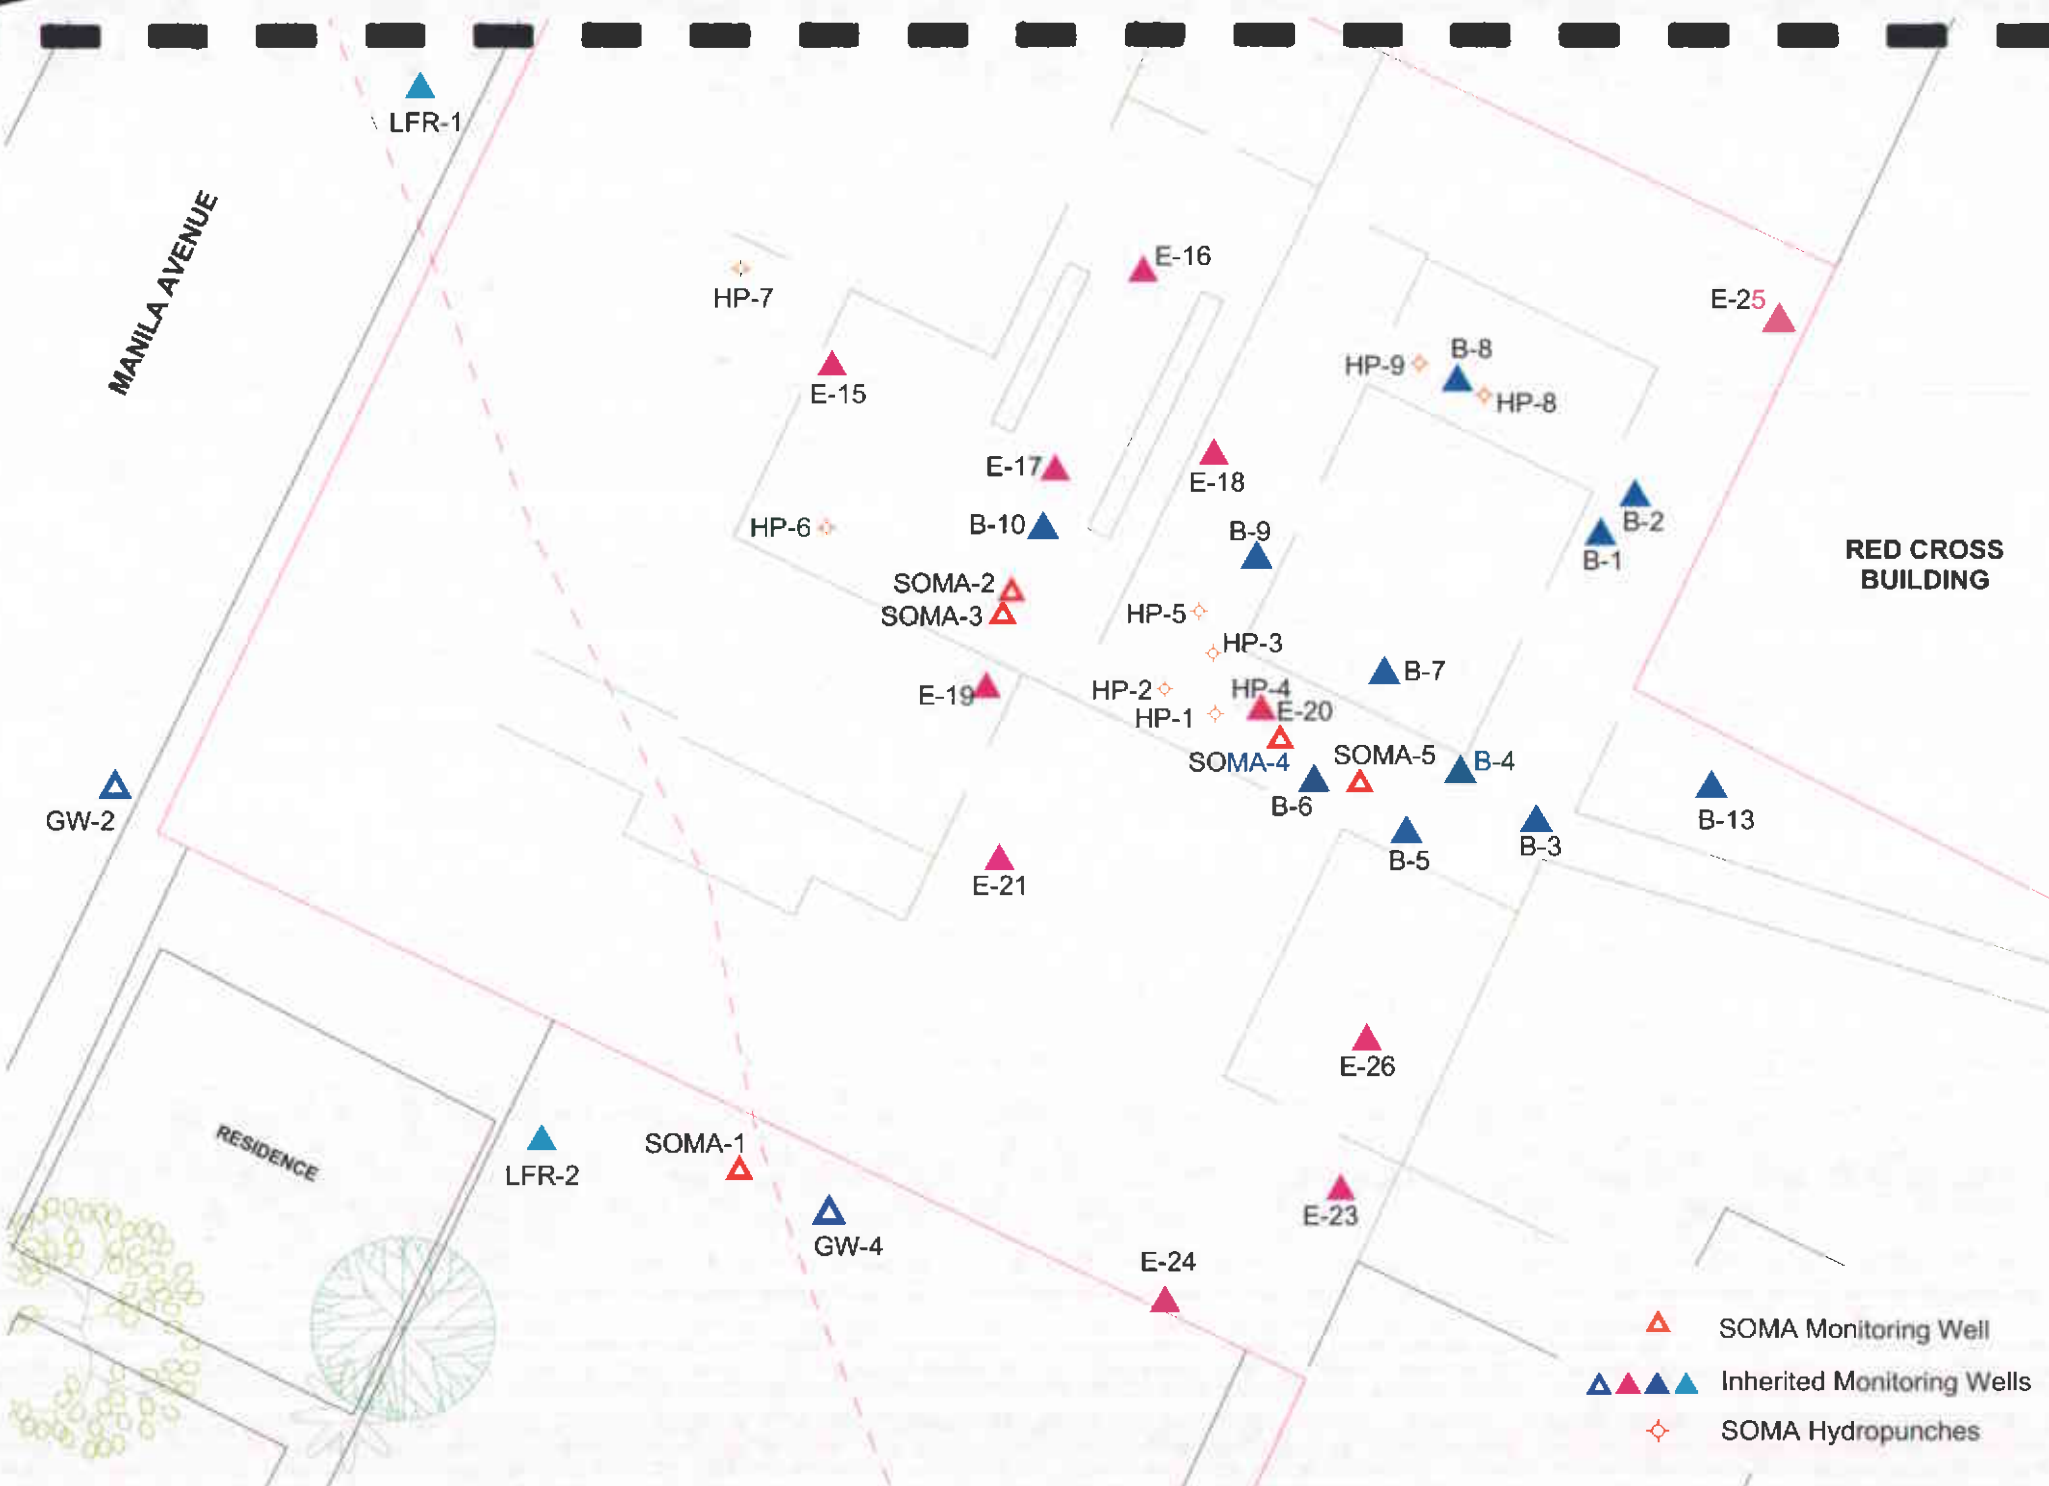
LFR-1

MANILA AVENUE

HP-7

E-16

E-25

E-15

HP-9

B-8

HP-8

E-17

E-18

B-2

B-1

HP-6

B-10

B-9

RED CROSS BUILDING

SOMA-2

SOMA-3

HP-5

HP-3

B-7

E-19

HP-2

HP-4

HP-1

E-20

SOMA-4

SOMA-5

B-4

GW-2

B-6

B-13

B-5

B-3

E-21

E-26

RESIDENCE

LFR-2

SOMA-1

GW-4

E-23

E-24

SOMA Monitoring Well

Inherited Monitoring Wells

SOMA Hydropunches